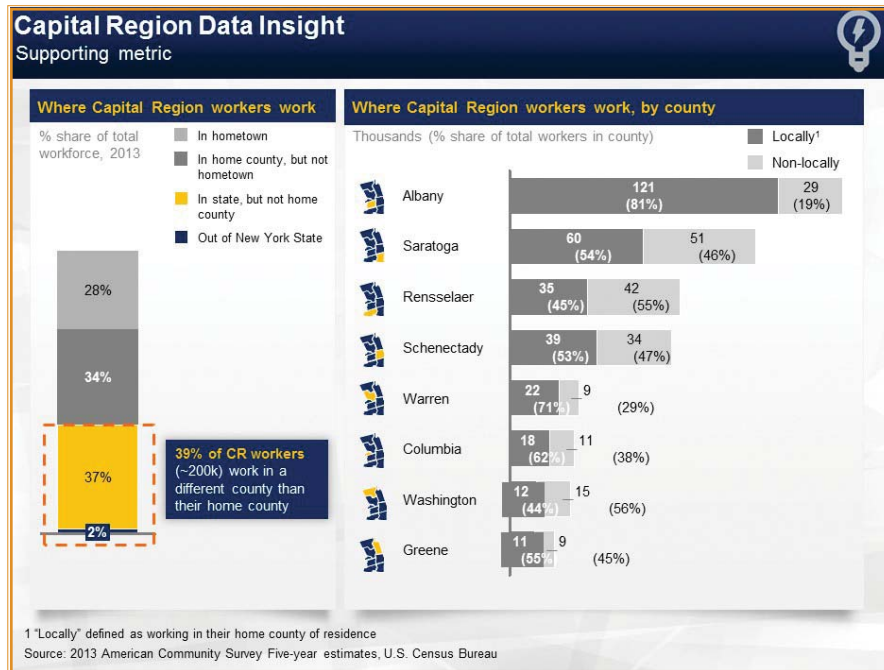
Capital Region Data Insight
Supporting metric

Where Capital Region workers work

% share of total workforce, 2013

In hometown
In home county, but not hometown
In state, but not home county
Out of New York State

28%
34%
37%
2%

39% of CR workers (~200k) work in a different county than their home county

Where Capital Region workers work, by county

Thousands (% share of total workers in county)

Locally¹
Non-locally

| County | Locally | Non-locally |
|---|---|---|
| Albany | 121 (81%) | 29 (19%) |
| Saratoga | 60 (54%) | 51 (46%) |
| Rensselaer | 35 (45%) | 42 (55%) |
| Schenectady | 39 (53%) | 34 (47%) |
| Warren | 22 (71%) | 9 (29%) |
| Columbia | 18 (62%) | 11 (38%) |
| Washington | 12 (44%) | 15 (56%) |
| Greene | 11 (55%) | 9 (45%) |

1 "Locally" defined as working in their home county of residence
Source: 2013 American Community Survey Five-year estimates, U.S. Census Bureau